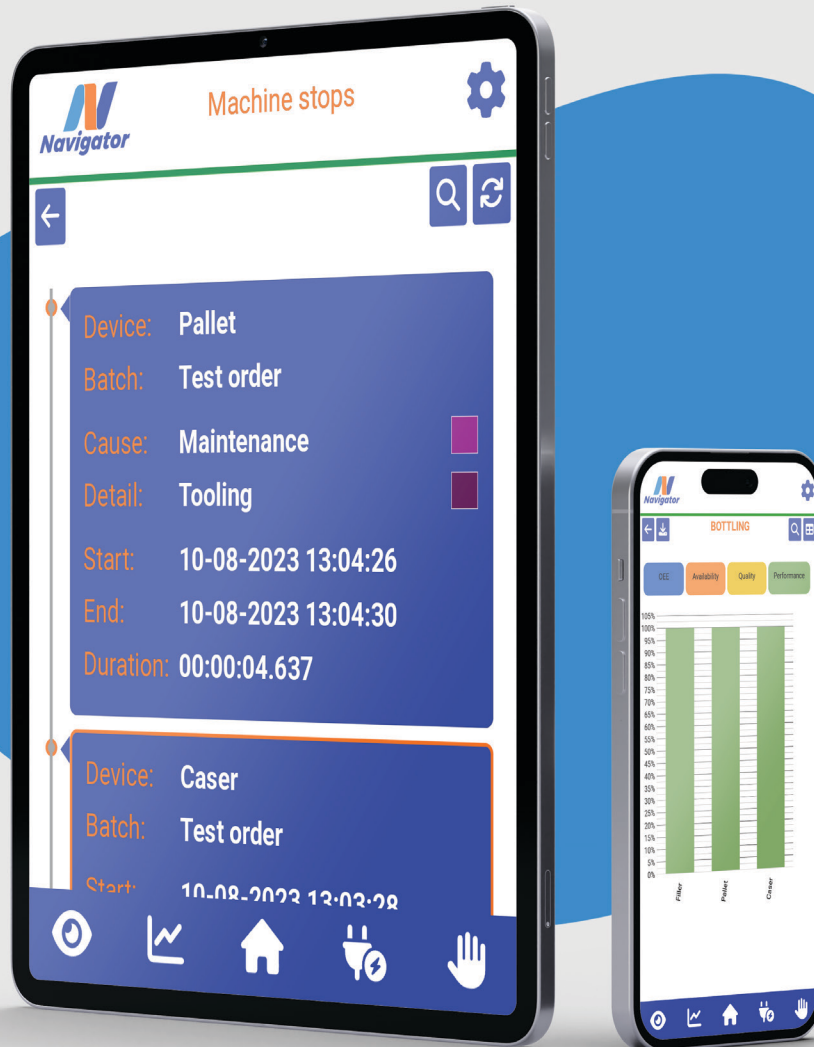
Navigator

Machine stops

Device: Pallet
Batch: Test order
Cause: Maintenance
Detail: Tooling
Start: 10-08-2023 13:04:26
End: 10-08-2023 13:04:30
Duration: 00:00:04.637

Device: Caser
Batch: Test order
Start: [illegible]

Navigator

BOTTLING

OEE
Availability
Quality
Performance

105%
100%
95%
90%
85%
80%
75%
70%
65%
60%
55%
50%
45%
40%
35%
30%
25%
20%
15%
10%
5%
0%

Filler
Pallet
Caser